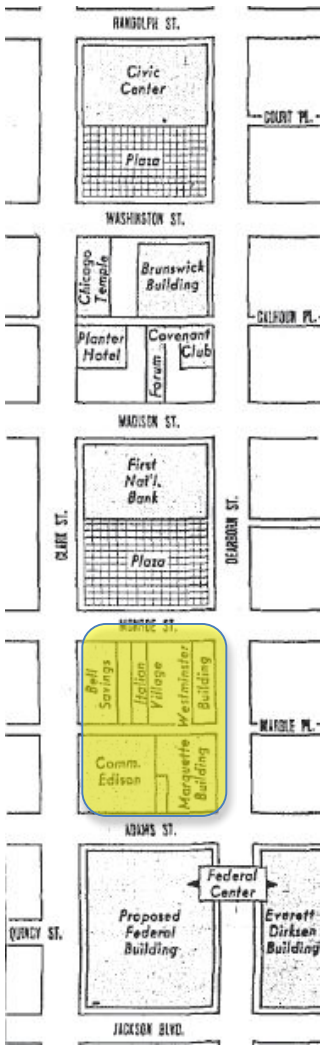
RANDOLPH ST.

Civic Center

COURT PL.

Plaza

WASHINGTON ST.

Chicago Temple

Brunswick Building

CALHOUN PL.

Planter Hotel

Forum

Covenant Club

MADISON ST.

First Nat'l. Bank

CLARK ST.

DEARBORN ST.

Plaza

MONROE ST.

Bell Savings

Italian Village

Westminster Building

MARBLE PL.

Comm. Edison

Marquette Building

ADAMS ST.

Federal Center

QUINCY ST.

Proposed Federal Building

Everett Dirksen Building

JACKSON BLVD.